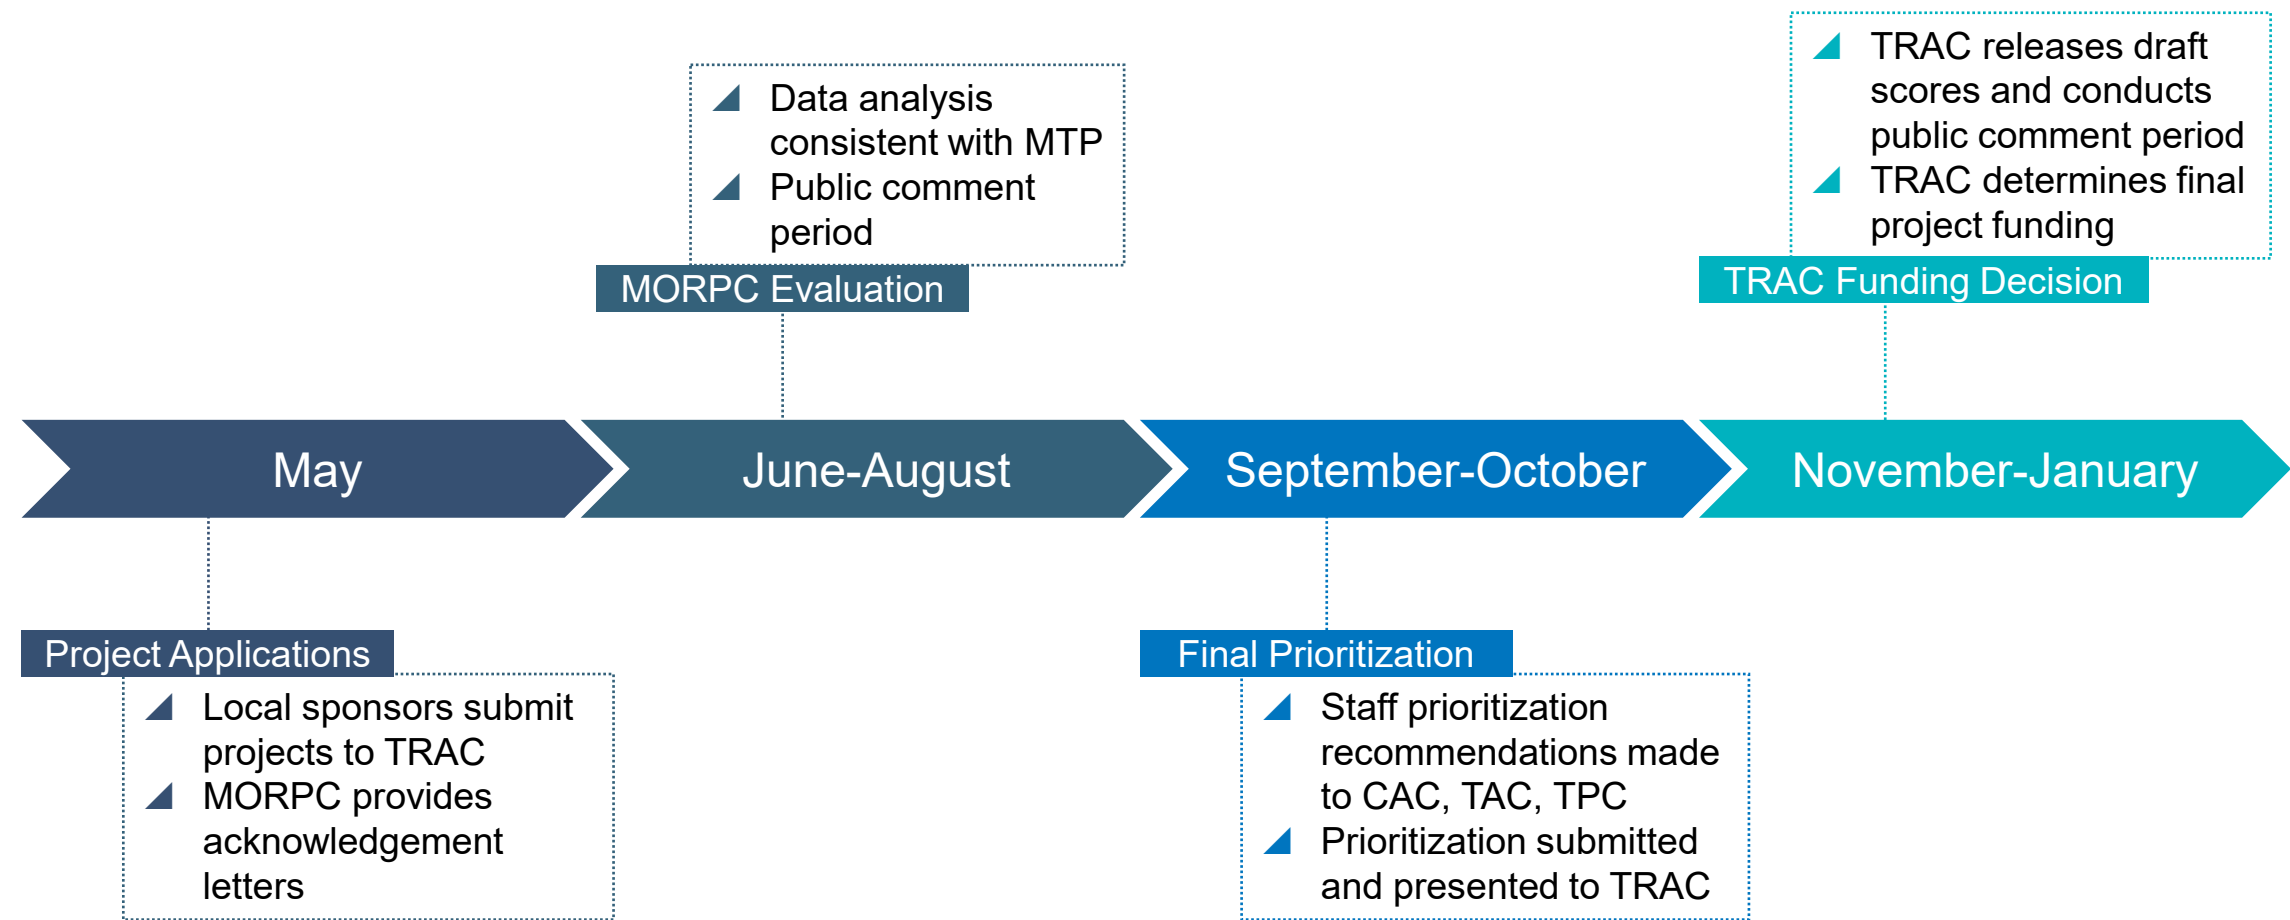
May

Project Applications

Local sponsors submit projects to TRAC

MORPC provides acknowledgement letters

June-August

MORPC Evaluation

Data analysis consistent with MTP

Public comment period

September-October

Final Prioritization

Staff prioritization recommendations made to CAC, TAC, TPC

Prioritization submitted and presented to TRAC

November-January

TRAC Funding Decision

TRAC releases draft scores and conducts public comment period

TRAC determines final project funding